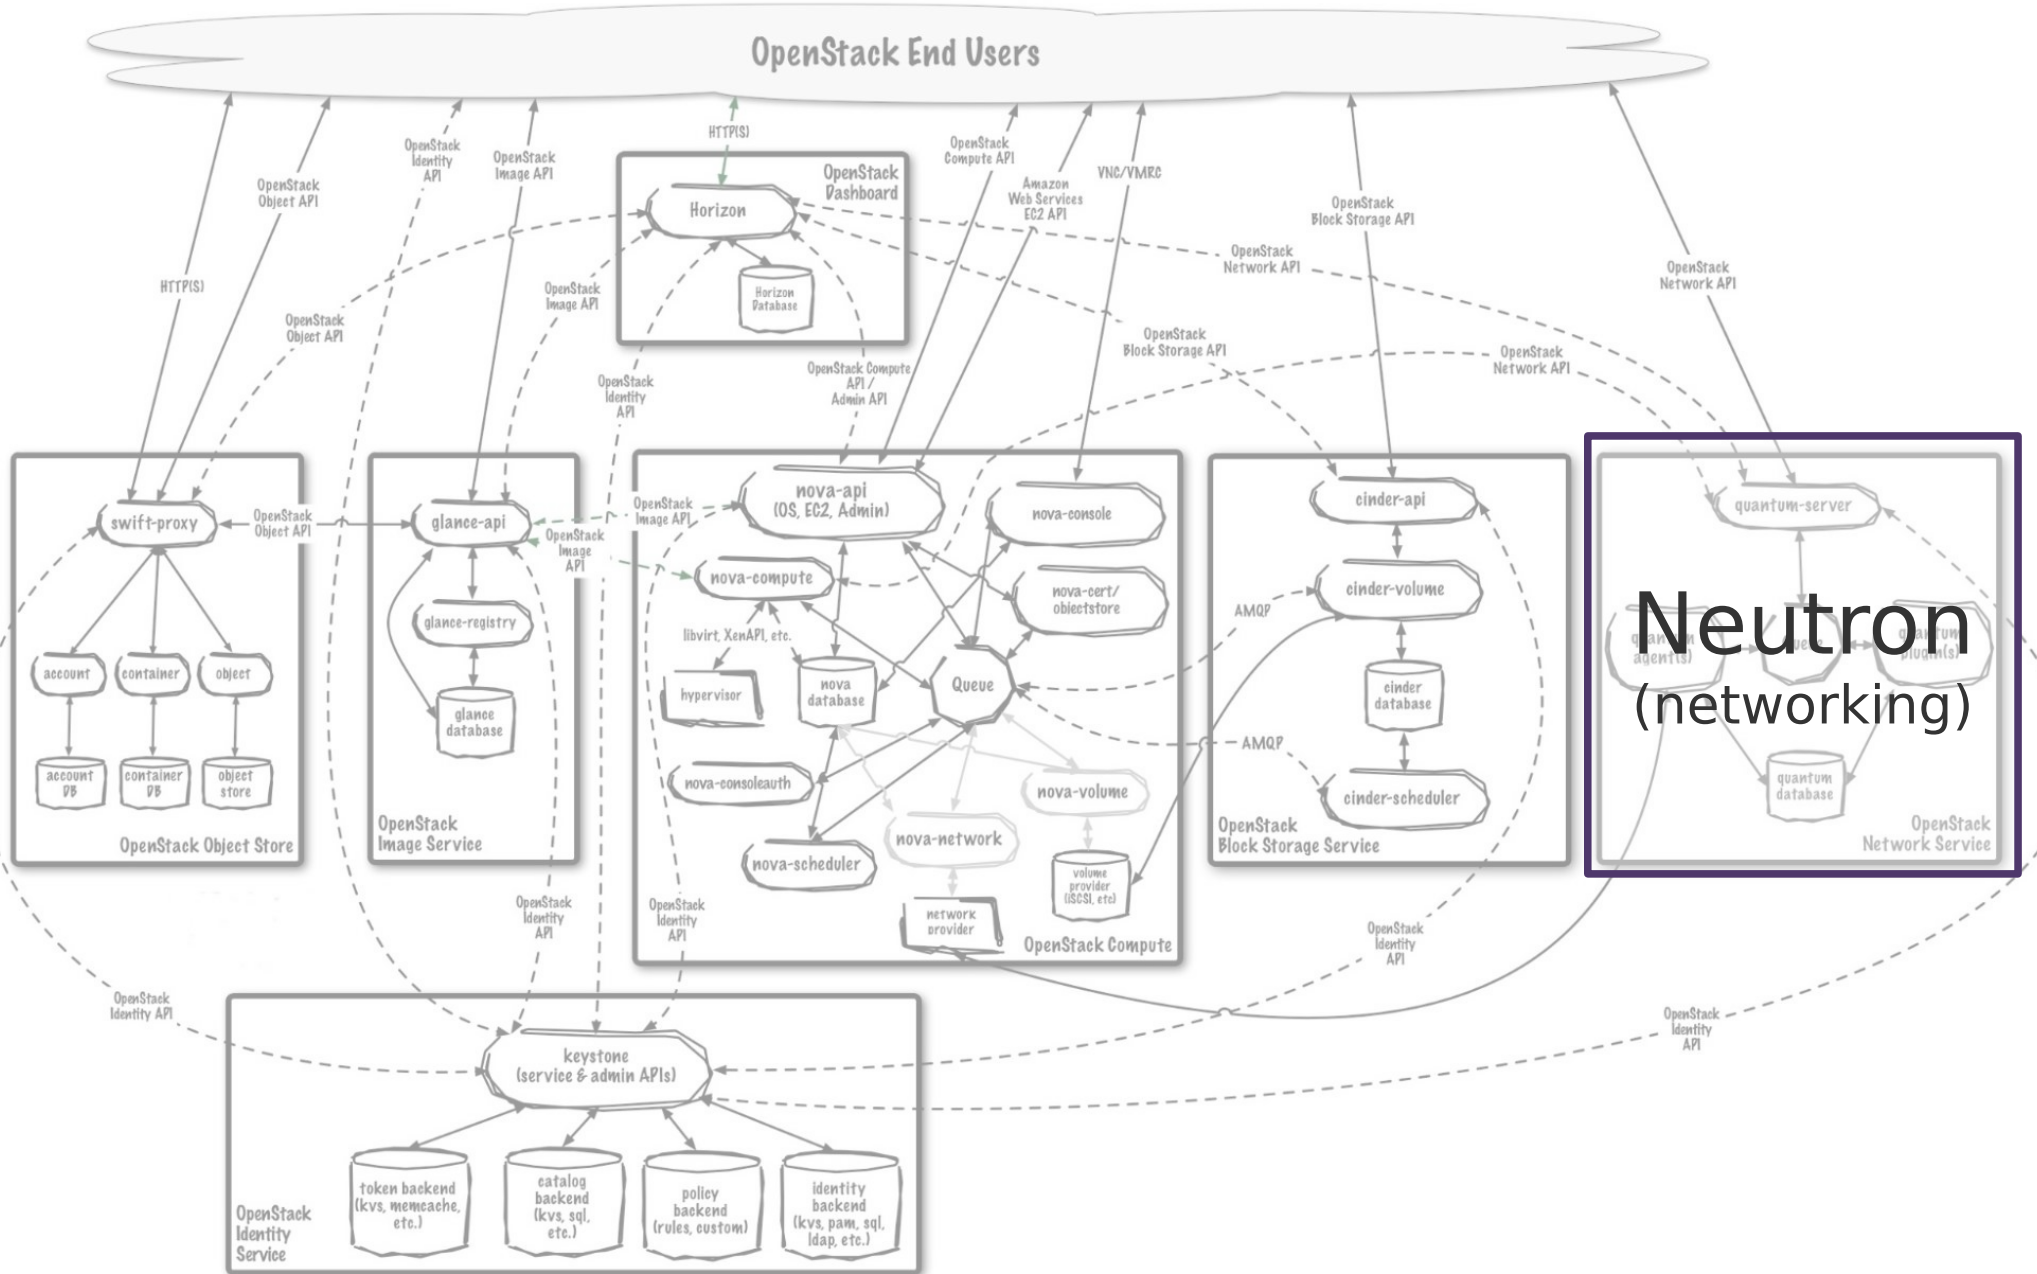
OpenStack End Users

HTTP(S)

OpenStack Object API

OpenStack Identity API

OpenStack Image API

HTTP(S)

OpenStack Dashboard

Horizon

Horizon Database

OpenStack Compute API

Amazon Web Services EC2 API

VNC/VMRC

OpenStack Block Storage API

OpenStack Network API

OpenStack Network API

OpenStack Object API

OpenStack Image API

OpenStack Identity API

OpenStack Compute API / Admin API

OpenStack Block Storage API

OpenStack Network API

swift-proxy

OpenStack Object API

glance-api

OpenStack Image API

OpenStack Image API

nova-api (OS, EC2, Admin)

nova-console

cinder-api

quantum-server

nova-compute

nova-cert/ objectstore

cinder-volume

AMQP

glance-registry

libvirt, XenAPI, etc.

account

container

object

hypervisor

nova database

Queue

cinder database

Neutron

(networking)

quantum agent(s)

quantum plugin(s)

glance database

AMQP

account DB

container DB

object store

nova-consoleauth

nova-volume

cinder-scheduler

quantum database

OpenStack Object Store

OpenStack Image Service

nova-network

OpenStack Block Storage Service

OpenStack Network Service

nova-scheduler

volume provider (iSCSI, etc)

network provider

OpenStack Compute

OpenStack Identity API

OpenStack Identity API

OpenStack Identity API

OpenStack Identity API

OpenStack Identity API

keystone (service & admin APIs)

token backend (kvs, memcache, etc.)

catalog backend (kvs, sql, etc.)

policy backend (rules, custom)

identity backend (kvs, pam, sql, ldap, etc.)

OpenStack Identity Service